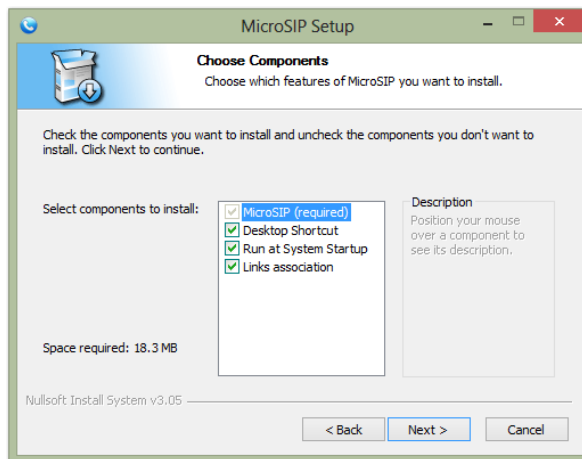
MicroSIP Setup

Choose Components

Choose which features of MicroSIP you want to install.

Check the components you want to install and uncheck the components you don't want to install. Click Next to continue.

Select components to install:

MicroSIP (required)
Desktop Shortcut
Run at System Startup
Links association

Description
Position your mouse over a component to see its description.

Space required: 18.3 MB

Nullsoft Install System v3.05

< Back
Next >
Cancel